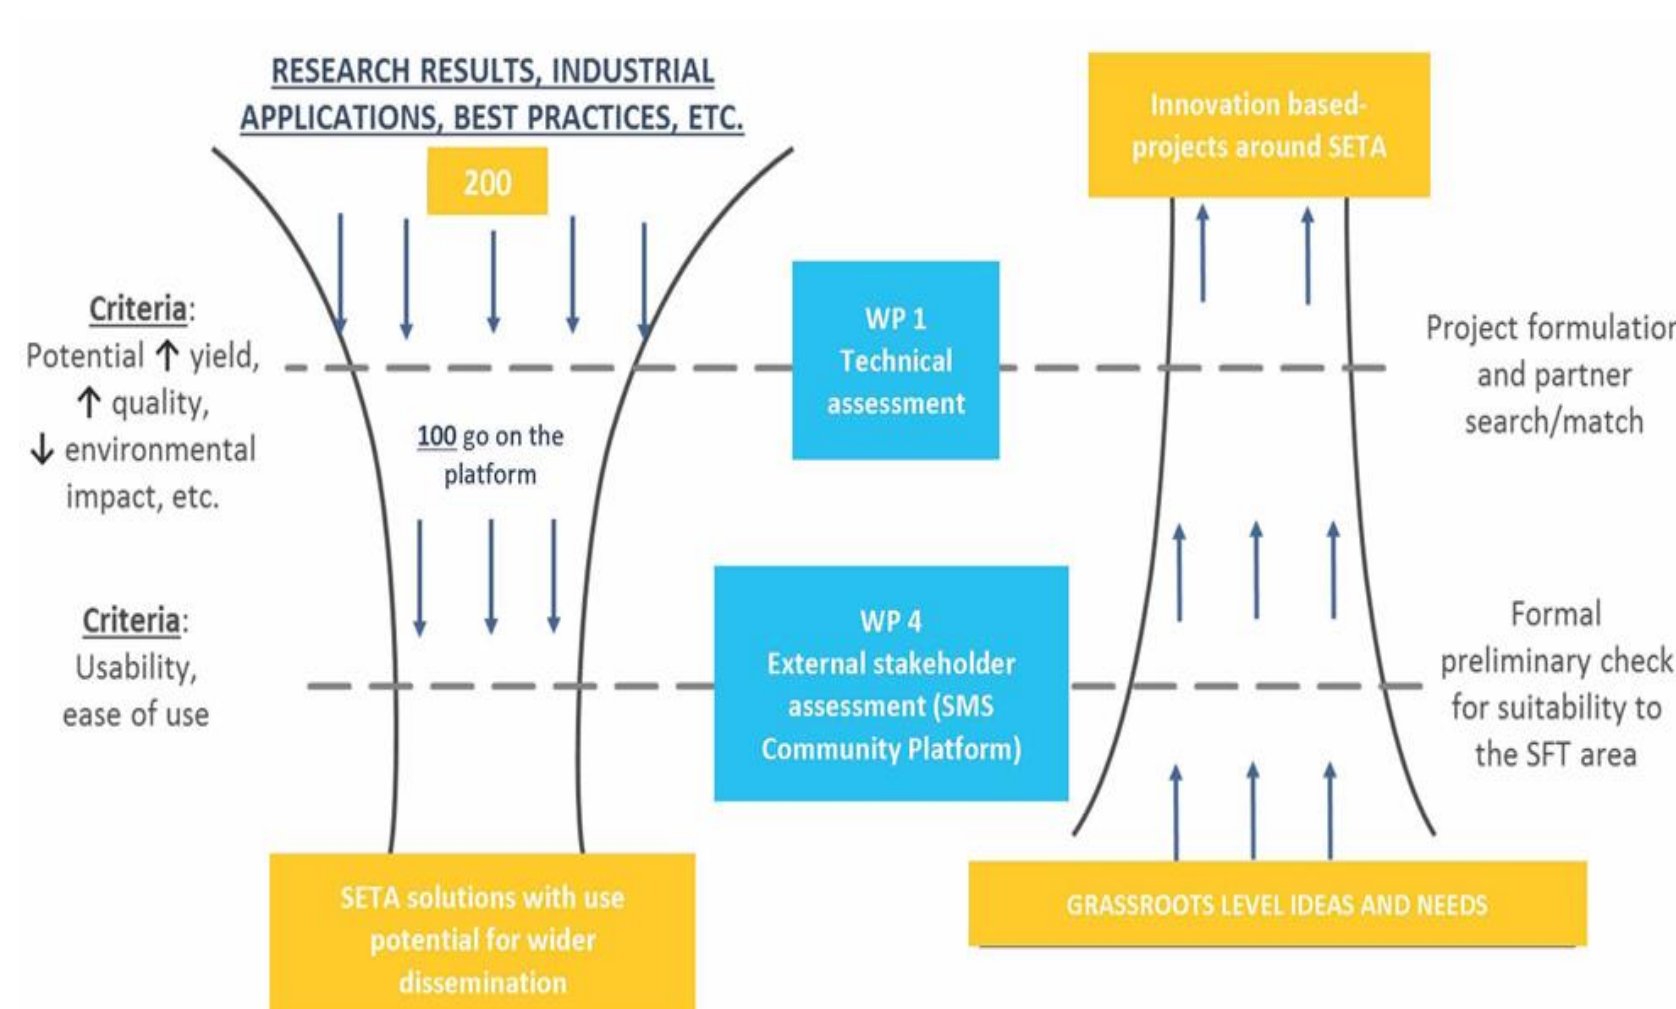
RESEARCH RESULTS, INDUSTRIAL APPLICATIONS, BEST PRACTICES, ETC.

200

Innovation based-projects around SETA

Criteria:
Potential ↑ yield, ↑ quality, ↓ environmental impact, etc.

WP 1
Technical assessment

Project formulation and partner search/match

100 go on the platform

Criteria:
Usability, ease of use

WP 4
External stakeholder assessment (SMS Community Platform)

Formal preliminary check for suitability to the SFT area

SETA solutions with use potential for wider dissemination

GRASSROOTS LEVEL IDEAS AND NEEDS